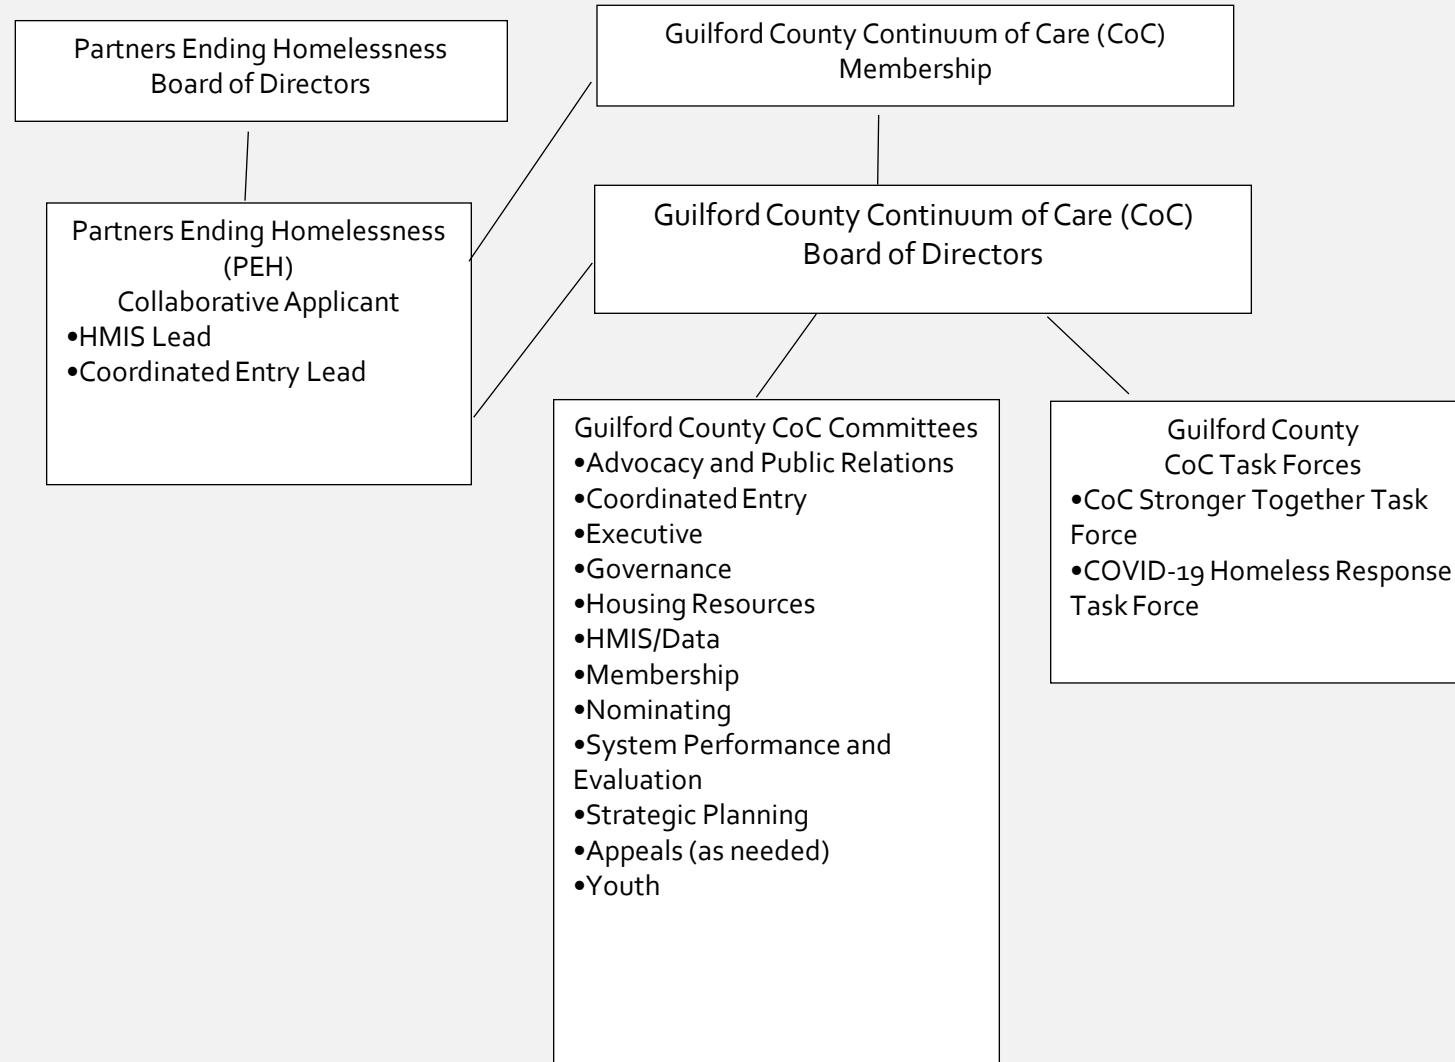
Partners Ending Homelessness Board of Directors

Guilford County Continuum of Care (CoC) Membership

Partners Ending Homelessness (PEH) Collaborative Applicant
•HMIS Lead
•Coordinated Entry Lead

Guilford County Continuum of Care (CoC) Board of Directors

Guilford County CoC Committees
•Advocacy and Public Relations
•Coordinated Entry
•Executive
•Governance
•Housing Resources
•HMIS/Data
•Membership
•Nominating
•System Performance and Evaluation
•Strategic Planning
•Appeals (as needed)
•Youth

Guilford County CoC Task Forces
•CoC Stronger Together Task Force
•COVID-19 Homeless Response Task Force